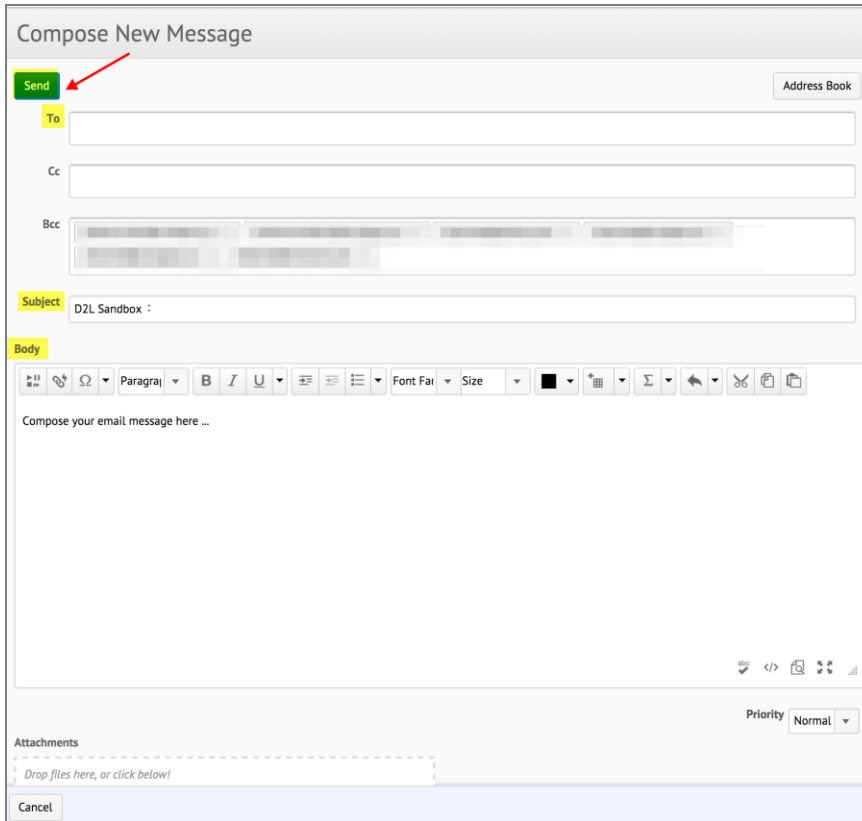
Compose New Message

Send

Address Book

To

Cc

Bcc

Subject

D2L Sandbox :

Body

Paragra

B I U

Font Fa

Size

Σ

Compose your email message here ...

abc

</>

Priority

Normal

Attachments

Drop files here, or click below!

Cancel